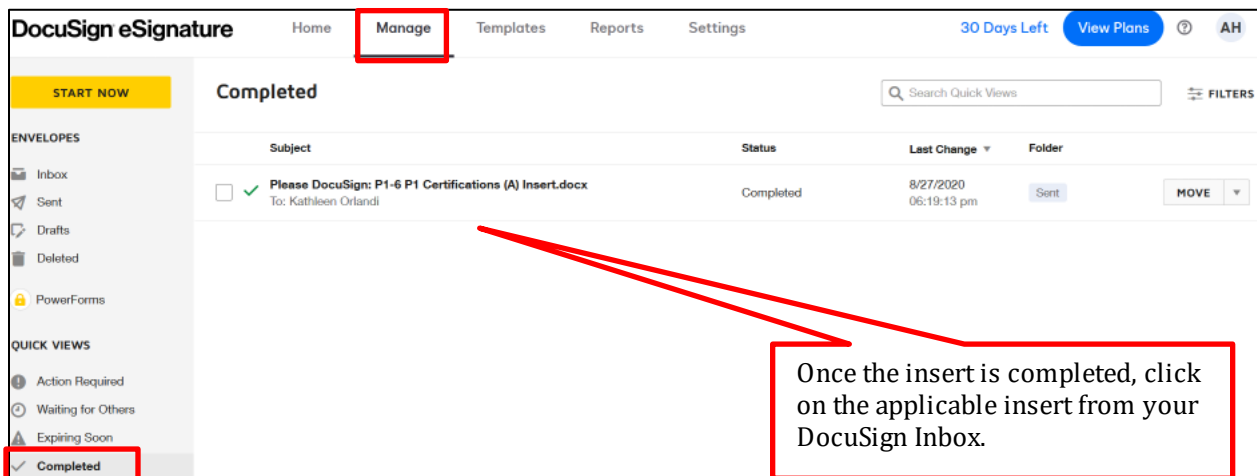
DocuSign eSignature

Home Manage Templates Reports Settings

30 Days Left View Plans ? AH

START NOW

ENVELOPES

Inbox

Sent

Drafts

Deleted

PowerForms

QUICK VIEWS

Action Required

Waiting for Others

Expiring Soon

Completed

Completed

Search Quick Views

FILTERS

| | Subject | Status | Last Change | Folder | |
|---|---|---|---|---|---|
| ✓ | Please DocuSign: P1-6 P1 Certifications (A) Insert.docx To: Kathleen Orlandi | Completed | 8/27/2020 06:19:13 pm | Sent | MOVE |

Once the insert is completed, click on the applicable insert from your DocuSign Inbox.